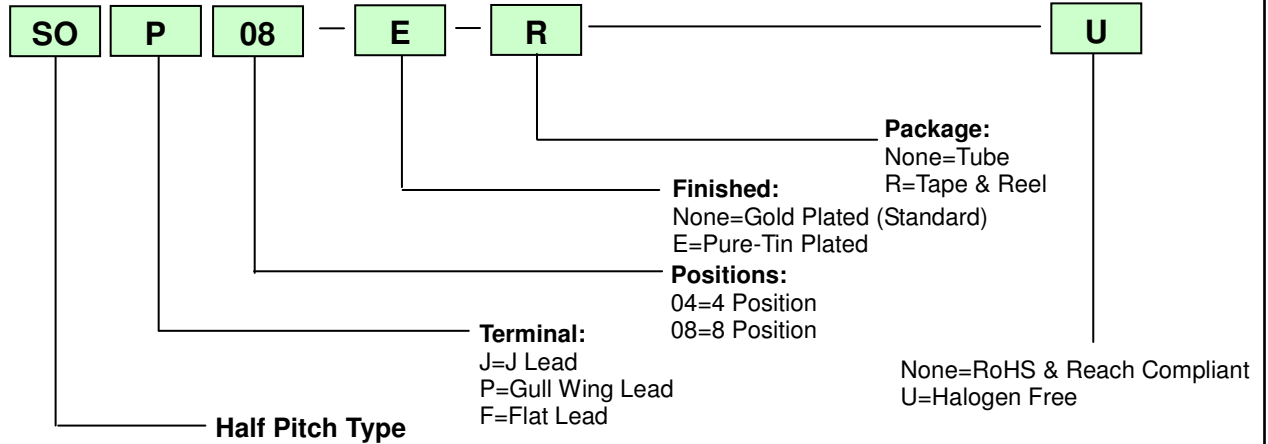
SO P 08 — E — R — U

Package:
None=Tube
R=Tape & Reel

Finished:
None=Gold Plated (Standard)
E=Pure-Tin Plated

Positions:
04=4 Position
08=8 Position

Terminal:
J=J Lead
P=Gull Wing Lead
F=Flat Lead

None=RoHS & Reach Compliant
U=Halogen Free

Half Pitch Type